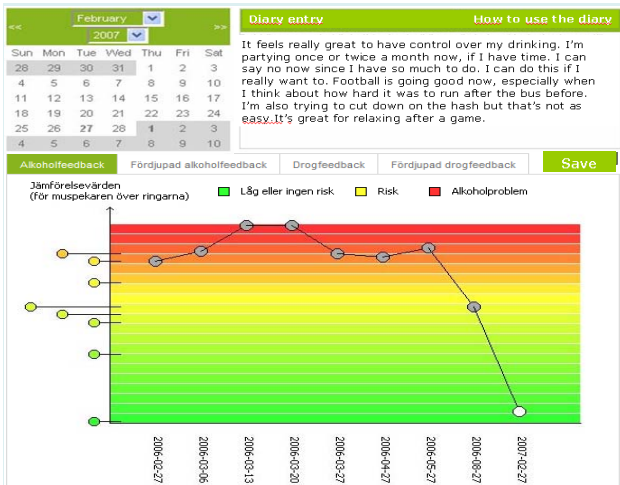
<< February 2007 >>

| Sun | Mon | Tue | Wed | Thu | Fri | Sat |
|---|---|---|---|---|---|---|
| 28 | 29 | 30 | 31 | 1 | 2 | 3 |
| 4 | 5 | 6 | 7 | 8 | 9 | 10 |
| 11 | 12 | 13 | 14 | 15 | 16 | 17 |
| 18 | 19 | 20 | 21 | 22 | 23 | 24 |
| 25 | 26 | 27 | 28 | 1 | 2 | 3 |
| 4 | 5 | 6 | 7 | 8 | 9 | 10 |

Diary entry

How to use the diary

It feels really great to have control over my drinking. I'm partying once or twice a month now, if I have time. I can say no now since I have so much to do. I can do this if I really want to. Football is going good now, especially when I think about how hard it was to run after the bus before. I'm also trying to cut down on the hash but that's not as easy.It's great for relaxing after a game.

Alkoholfeedback | Fördjupad alkoholfeedback | Drogfeedback | Fördjupad drogfeedback | Save

Jämförelsevärden (för muspekaren över ringarna)

Låg eller ingen risk | Risk | Alkoholproblem

2006-02-27 | 2006-03-06 | 2006-03-13 | 2006-03-20 | 2006-03-27 | 2006-04-27 | 2006-05-27 | 2006-08-27 | 2007-02-27